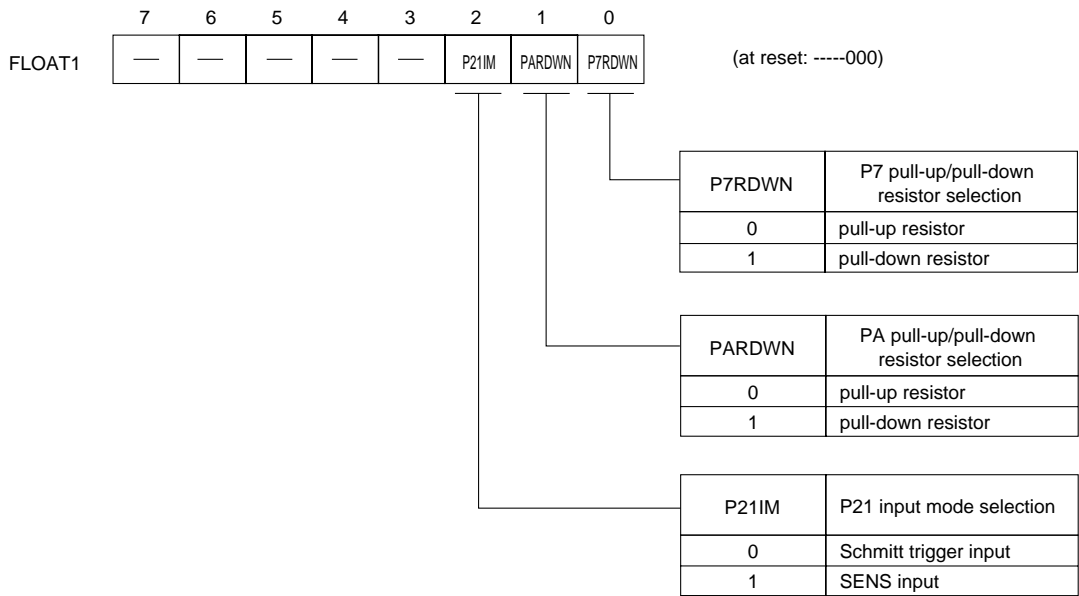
| | 7 | 6 | 5 | 4 | 3 | 2 | 1 | 0 |
|---|---|---|---|---|---|---|---|---|
| FLOAT1 | — | — | — | — | — | P21IM | PARDWN | P7RDWN |

(at reset: -----000)

| P7RDWN | P7 pull-up/pull-down resistor selection |
|---|---|
| 0 | pull-up resistor |
| 1 | pull-down resistor |

| PARDWN | PA pull-up/pull-down resistor selection |
|---|---|
| 0 | pull-up resistor |
| 1 | pull-down resistor |

| P21IM | P21 input mode selection |
|---|---|
| 0 | Schmitt trigger input |
| 1 | SENS input |